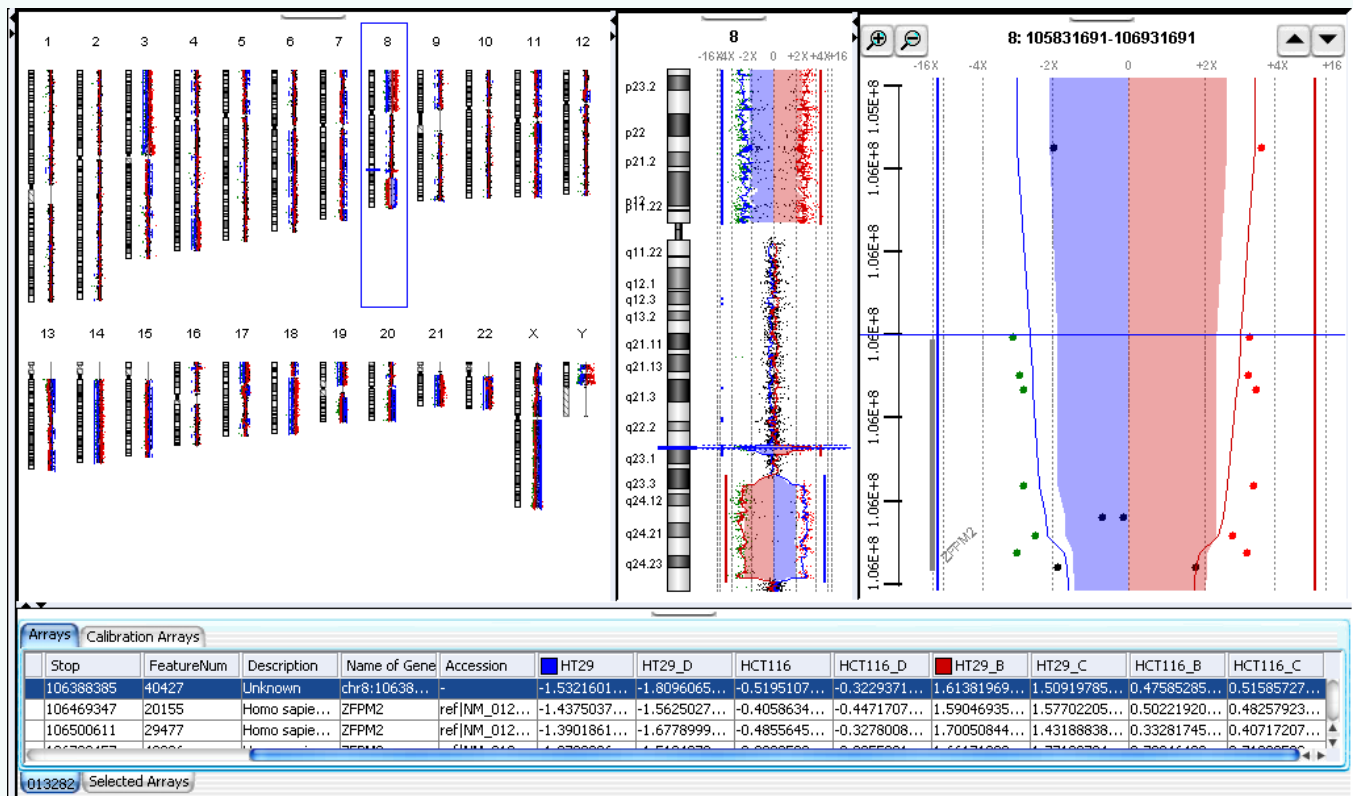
1 2 3 4 5 6 7 8 9 10 11 12

13 14 15 16 17 18 19 20 21 22 X Y

8

-16X4X -2X 0 +2X +4X+16

p23.2
p22
p21.2
p12
p11.22
q11.22
q12.1
q12.3
q13.2
q21.11
q21.13
q21.3
q22.2
q23.1
q23.3
q24.12
q24.21
q24.23

8: 105831691-106931691

-16X -4X -2X 0 +2X +4X +16

1.05E+8
1.06E+8
1.06E+8
1.06E+8
1.06E+8
1.06E+8
1.06E+8

ZFPM2

Arrays | Calibration Arrays

| Stop | FeatureNum | Description | Name of Gene | Accession | HT29 | HT29_D | HCT116 | HCT116_D | HT29_B | HT29_C | HCT116_B | HCT116_C |
|---|---|---|---|---|---|---|---|---|---|---|---|---|
| 106388385 | 40427 | Unknown | chr8:10638... | - | -1.5321601... | -1.8096065... | -0.5195107... | -0.3229371... | 1.61381969... | 1.50919785... | 0.47585285... | 0.51585727... |
| 106469347 | 20155 | Homo sapie... | ZFPM2 | ref\|NM_012... | -1.4375037... | -1.5625027... | -0.4058634... | -0.4471707... | 1.59046935... | 1.57702205... | 0.50221920... | 0.48257923... |
| 106500611 | 29477 | Homo sapie... | ZFPM2 | ref\|NM_012... | -1.3901861... | -1.6778999... | -0.4855645... | -0.3278008... | 1.70050844... | 1.43188838... | 0.33281745... | 0.40717207... |
| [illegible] | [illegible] | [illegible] | ZFPM2 | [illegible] | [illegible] | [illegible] | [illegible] | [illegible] | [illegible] | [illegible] | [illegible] | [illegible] |

013282 | Selected Arrays